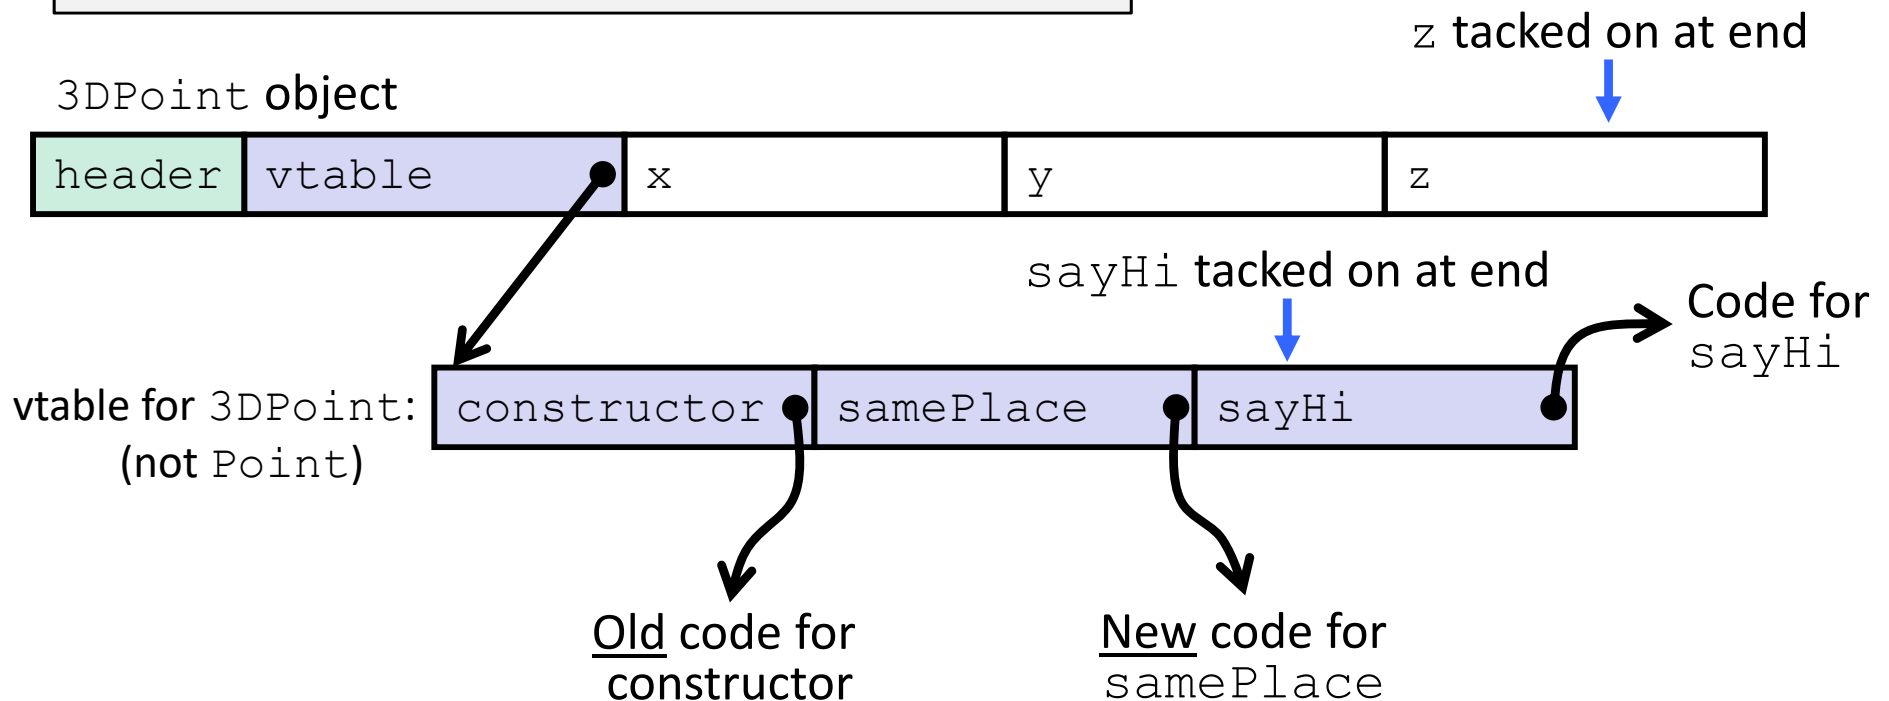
z tacked on at end

3DPoint object

| header | vtable | x | y | z |
|---|---|---|---|---|

sayHi tacked on at end

vtable for 3DPoint: (not Point)

| constructor | samePlace | sayHi |
|---|---|---|

Code for sayHi

Old code for constructor

New code for samePlace